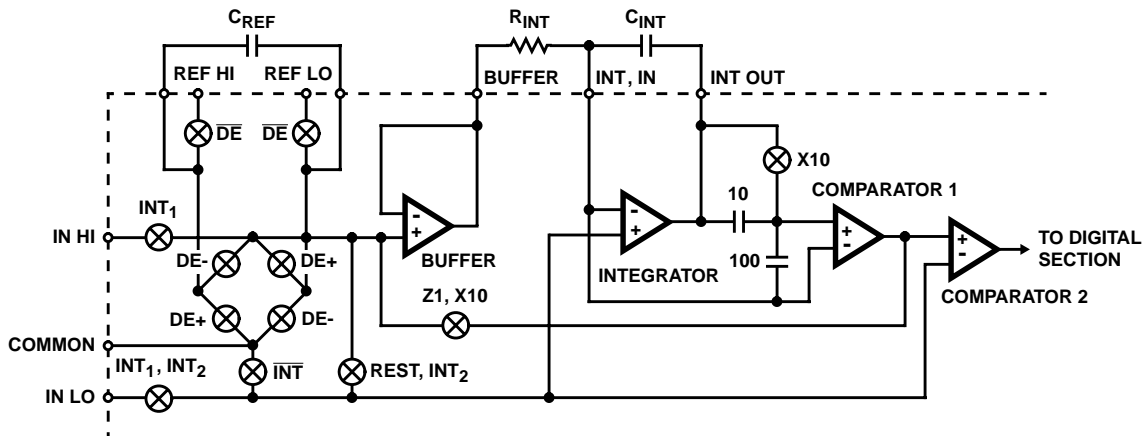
$C_{REF}$

$R_{INT}$

$C_{INT}$

REF HI

REF LO

BUFFER

INT, IN

INT OUT

$\overline{DE}$

$\overline{DE}$

X10

COMPARATOR 1

$INT_1$

10

IN HI

DE-

DE+

BUFFER

INTEGRATOR

100

TO DIGITAL SECTION

Z1, X10

COMPARATOR 2

DE+

DE-

COMMON

$INT_1$, $INT_2$

$\overline{INT}$

REST, $INT_2$

IN LO